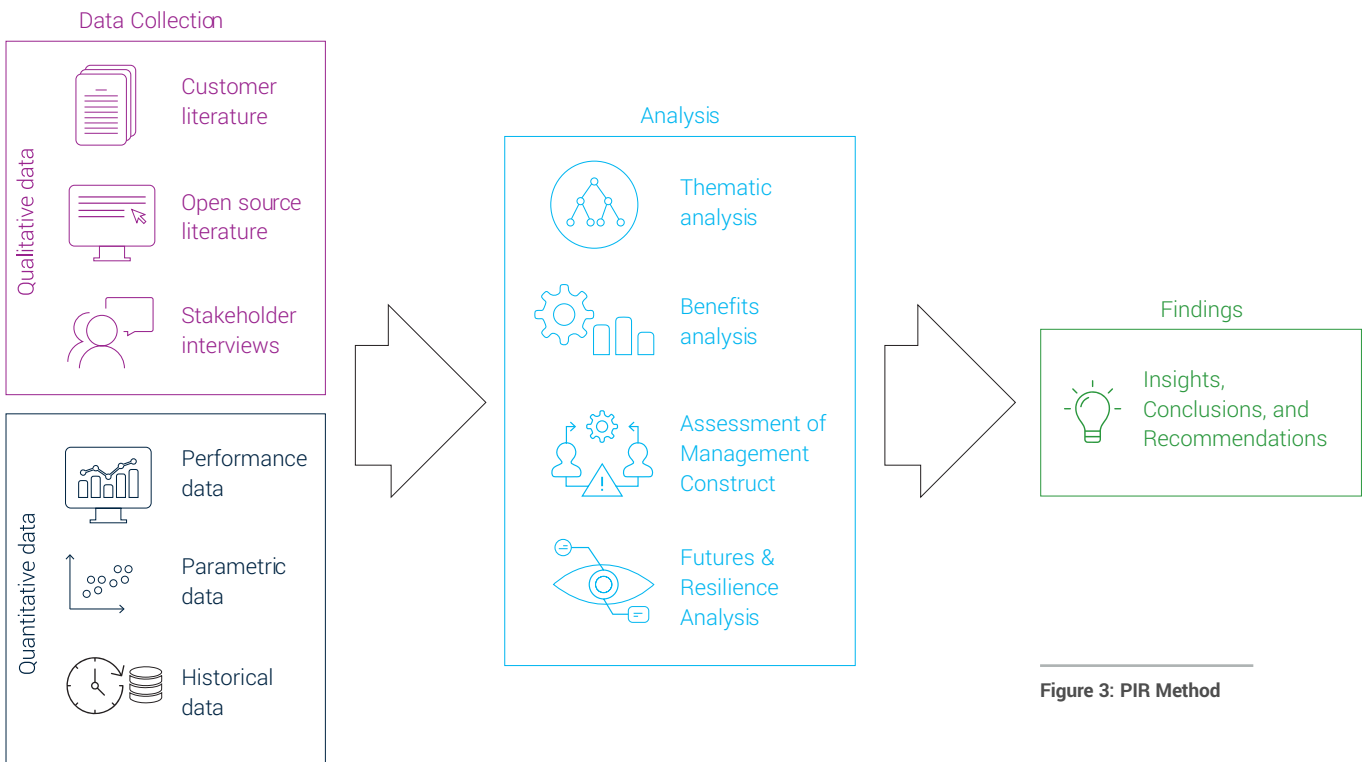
Data Collection

Qualitative data

Customer literature

Open source literature

Stakeholder interviews

Quantitative data

Performance data

Parametric data

Historical data

Analysis

Thematic analysis

Benefits analysis

Assessment of Management Construct

Futures & Resilience Analysis

Findings

Insights, Conclusions, and Recommendations

Figure 3: PIR Method